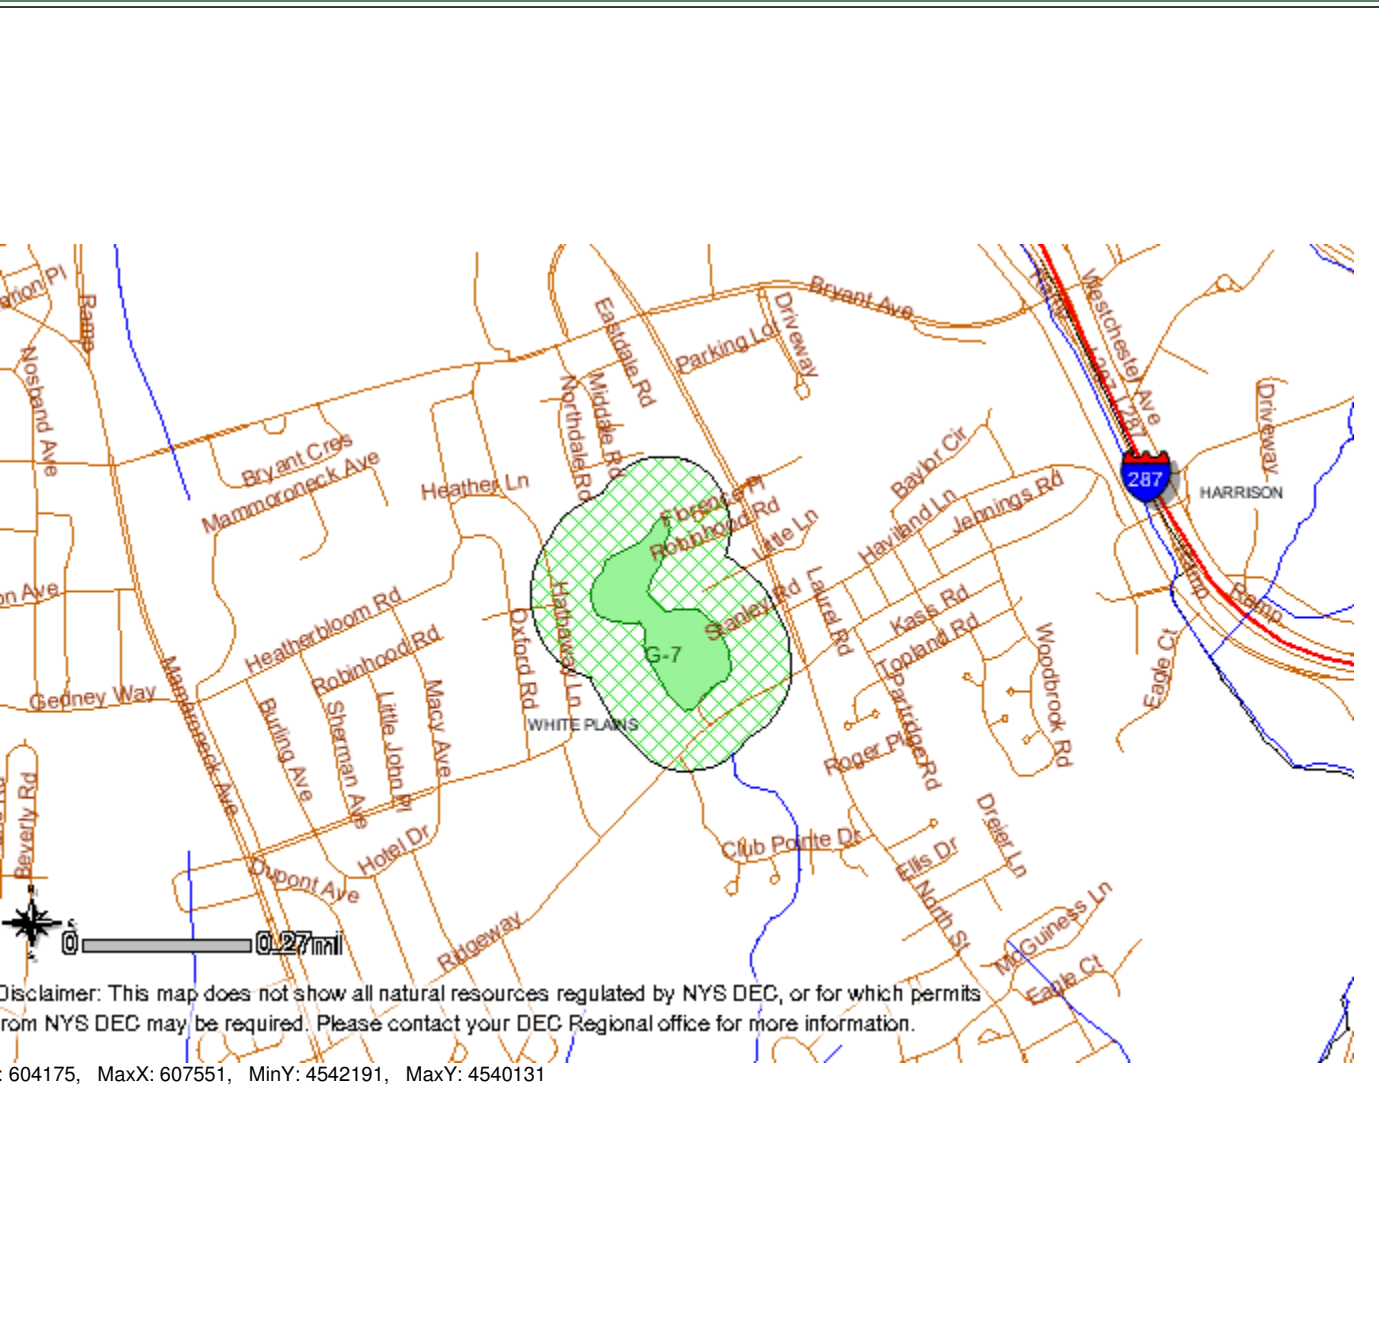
rion Pl
Ramp
Nosband Ave
Bryant Ave
Driveway
Parking Lot
Eastdale Rd
Middle Rd
Northdale Rd
Westchester Ave
I-287
Ramp
287
HARRISON
Driveway
Bryant Cres
Mammoroneck Ave
Heather Ln
Baylor Cir
Jennings Rd
Haviland Ln
Robinhood Rd
Little Ln
Stanley Rd
Laurel Rd
Kass Rd
Topland Rd
Ramp
Ramp
on Ave
Heatherbloom Rd
Robinhood Rd
Oxford Rd
Hathaway Ln
G-7
Woodbrook Rd
Eagle Ct
Gedney Way
Mamaroneck Ave
Burling Ave
Sherman Ave
Little John Pl
Macy Ave
WHITE PLAINS
Partridge Rd
Roger Pl
Beverly Rd
Hotel Dr
Club Pointe Dr
Ellis Dr
Dreier Ln
Dupont Ave
North St
McGuiness Ln
Eagle Ct
0
0.27mi
Ridgeway
Disclaimer: This map does not show all natural resources regulated by NYS DEC, or for which permits from NYS DEC may be required. Please contact your DEC Regional office for more information.
: 604175, MaxX: 607551, MinY: 4542191, MaxY: 4540131